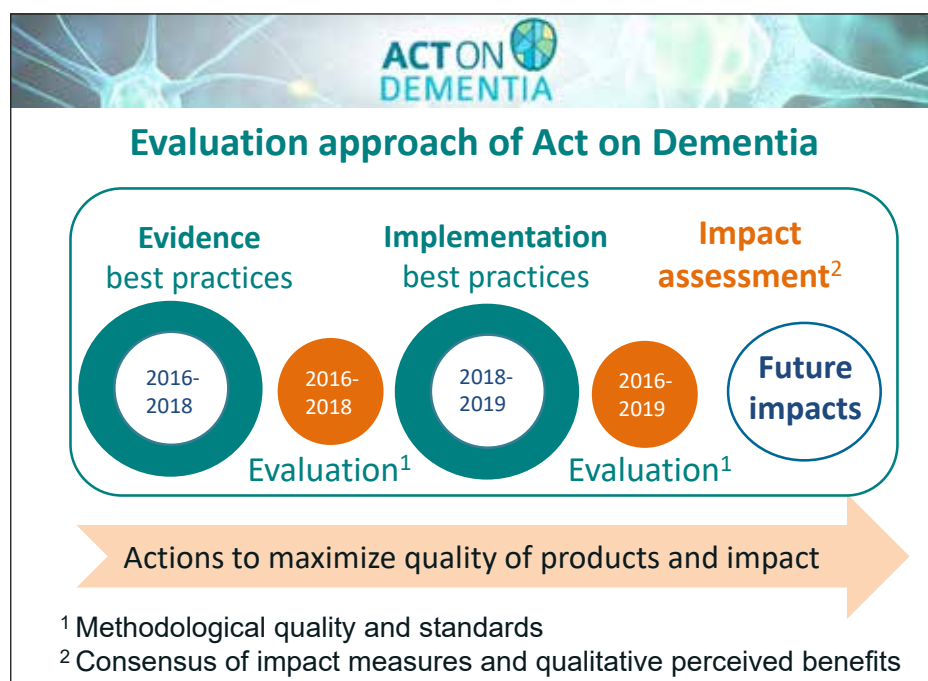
ACT ON
DEMENTIA

Evaluation approach of Act on Dementia

Evidence
best practices

Implementation
best practices

Impact
assessment$^2$

2016-
2018

2016-
2018

2018-
2019

2016-
2019

Future
impacts

Evaluation$^1$

Evaluation$^1$

Actions to maximize quality of products and impact

$^1$ Methodological quality and standards
$^2$ Consensus of impact measures and qualitative perceived benefits